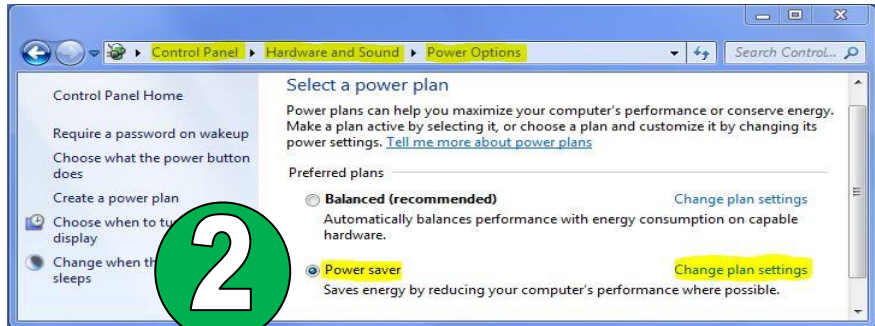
Control Panel ▸ Hardware and Sound ▸ Power Options

Search Control...

Control Panel Home

Require a password on wakeup

Choose what the power button does

Create a power plan

Choose when to tu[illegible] display

Change when th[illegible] sleeps

2

Select a power plan

Power plans can help you maximize your computer's performance or conserve energy. Make a plan active by selecting it, or choose a plan and customize it by changing its power settings. Tell me more about power plans

Preferred plans

Balanced (recommended)

Change plan settings

Automatically balances performance with energy consumption on capable hardware.

Power saver

Change plan settings

Saves energy by reducing your computer's performance where possible.